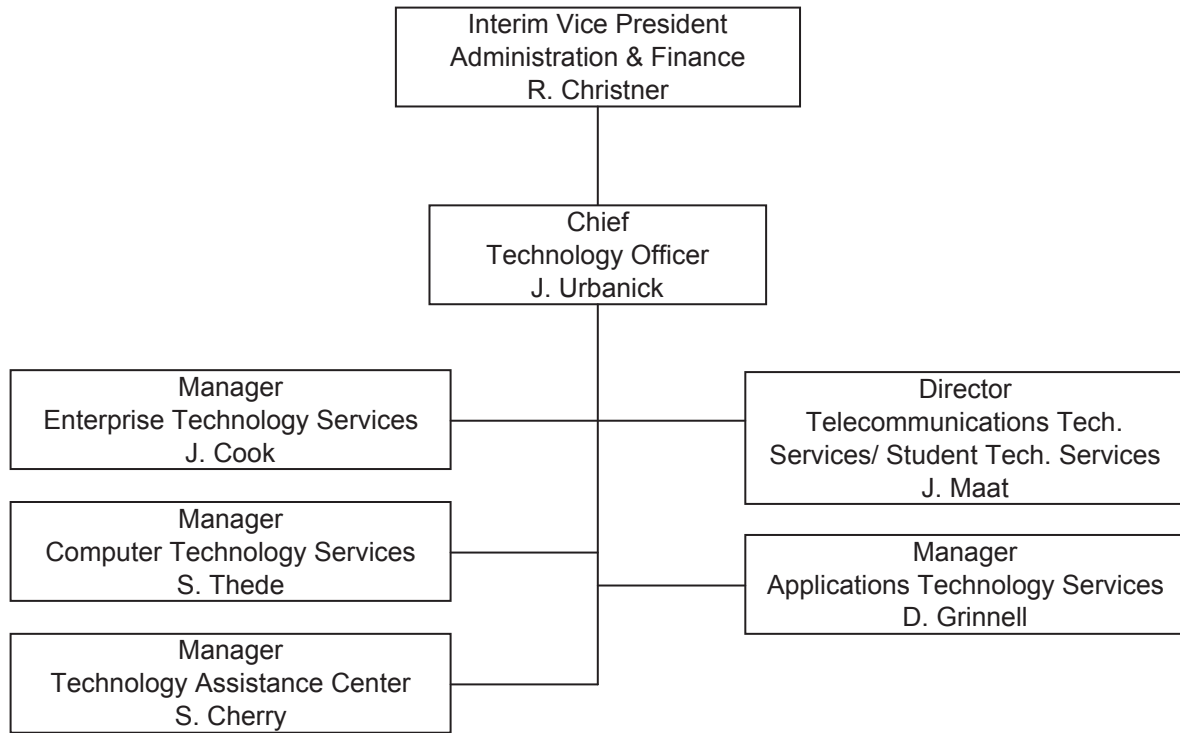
Interim Vice President
Administration & Finance
R. Christner

Chief
Technology Officer
J. Urbanick

Manager
Enterprise Technology Services
J. Cook

Director
Telecommunications Tech. Services/ Student Tech. Services
J. Maat

Manager
Computer Technology Services
S. Thede

Manager
Applications Technology Services
D. Grinnell

Manager
Technology Assistance Center
S. Cherry